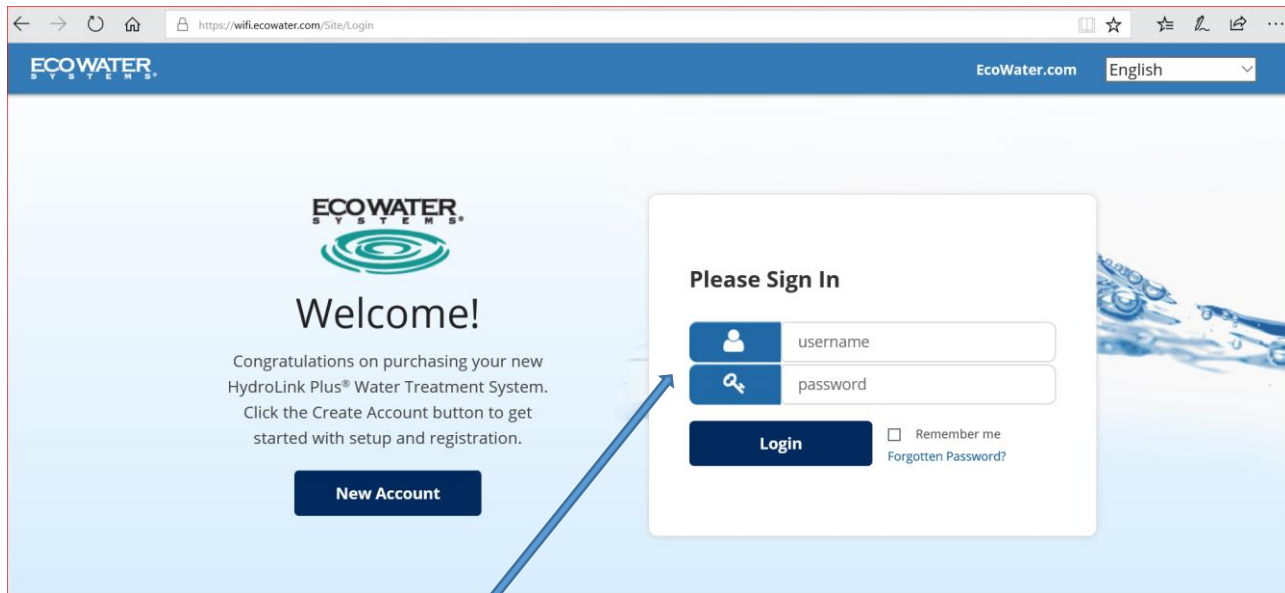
https://wifi.ecowater.com/Site/Login

ECOWATER SYSTEMS

EcoWater.com

English

ECOWATER SYSTEMS

Welcome!

Congratulations on purchasing your new HydroLink Plus® Water Treatment System. Click the Create Account button to get started with setup and registration.

New Account

Please Sign In

username

password

Login

Remember me

Forgotten Password?